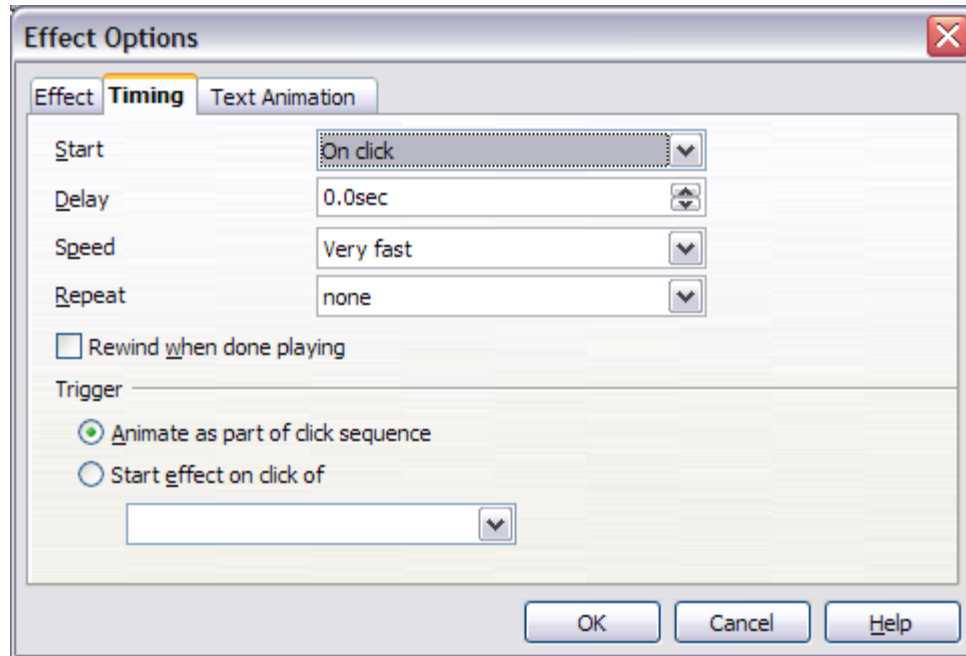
Effect Options

Effect
Timing
Text Animation

Start
On click
Delay
0.0sec
Speed
Very fast
Repeat
none

Rewind when done playing

Trigger

Animate as part of click sequence
Start effect on click of

OK
Cancel
Help